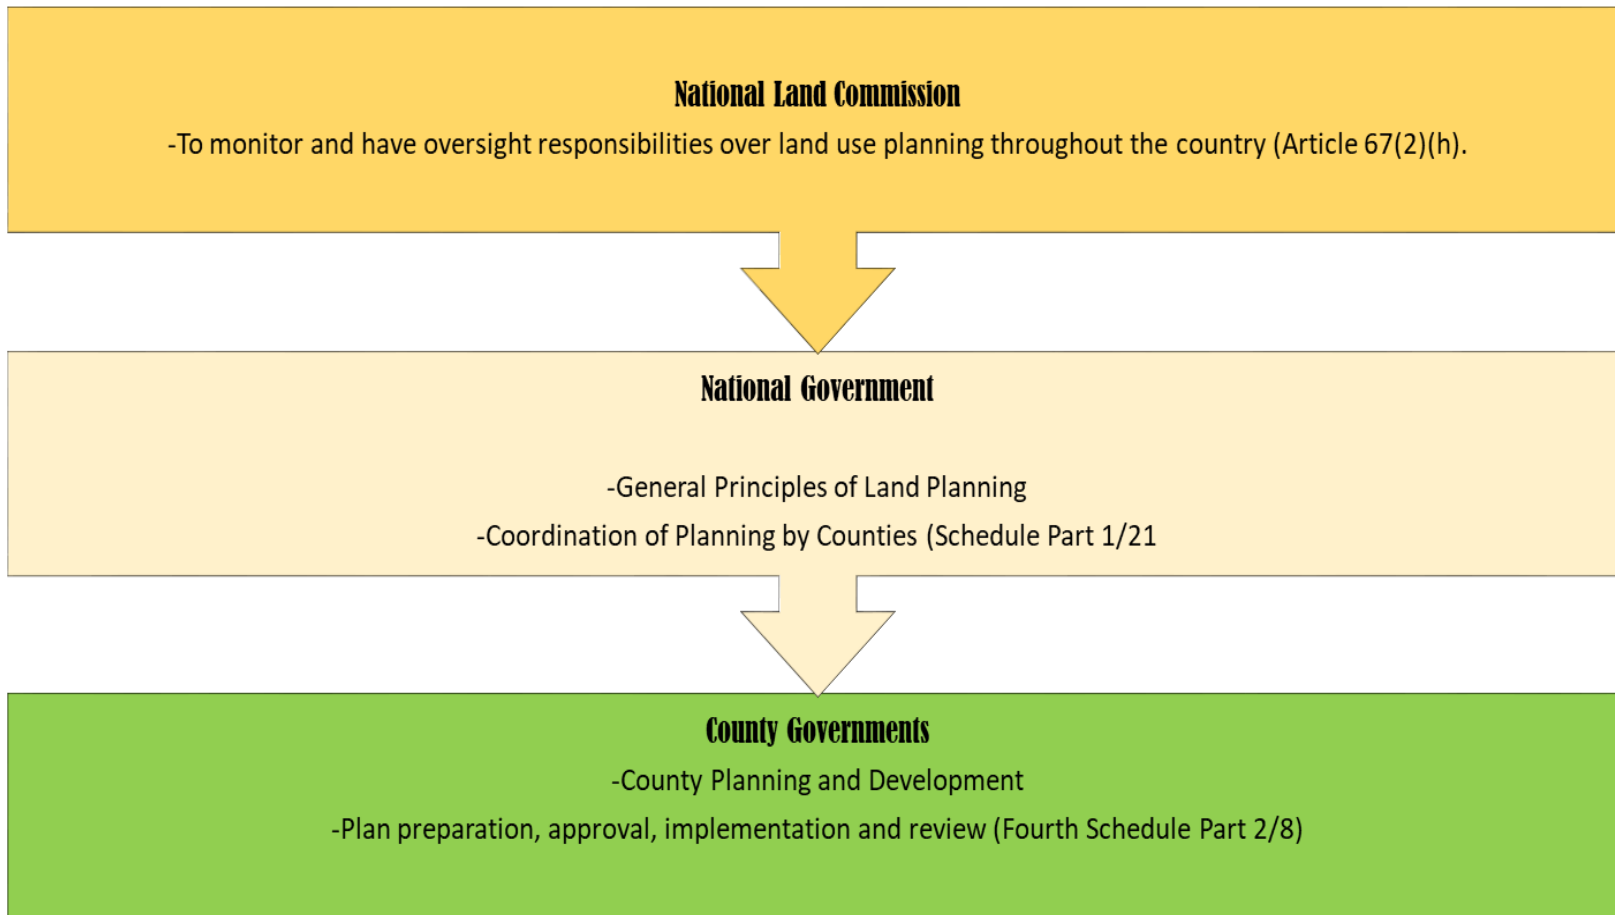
National Land Commission

-To monitor and have oversight responsibilities over land use planning throughout the country (Article 67(2)(h).

National Government

-General Principles of Land Planning

-Coordination of Planning by Counties (Schedule Part 1/21

County Governments

-County Planning and Development

-Plan preparation, approval, implementation and review (Fourth Schedule Part 2/8)